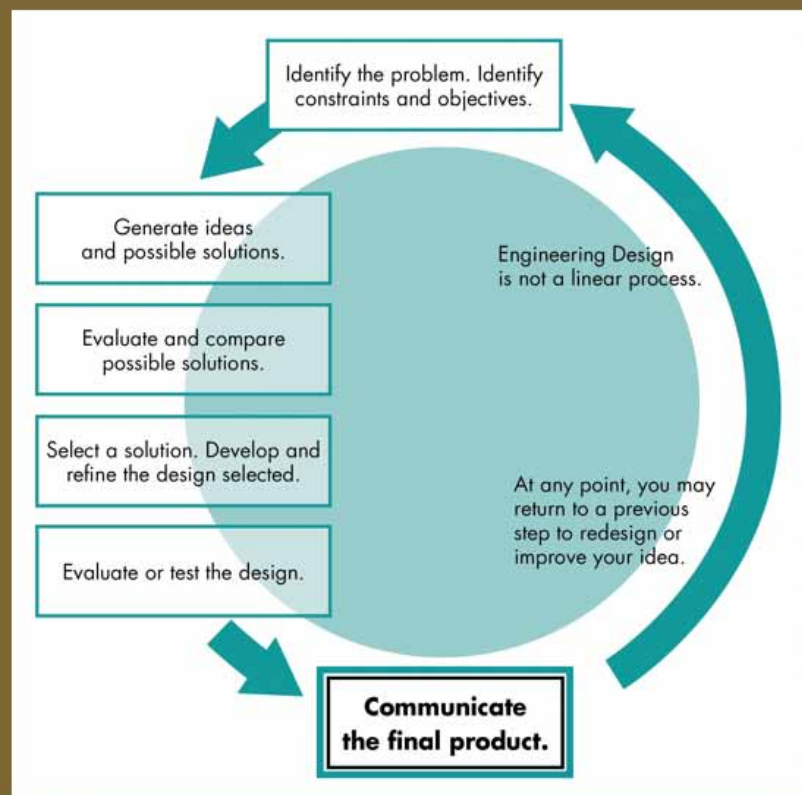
Identify the problem. Identify constraints and objectives.

Generate ideas and possible solutions.

Evaluate and compare possible solutions.

Select a solution. Develop and refine the design selected.

Evaluate or test the design.

Engineering Design is not a linear process.

At any point, you may return to a previous step to redesign or improve your idea.

Communicate the final product.